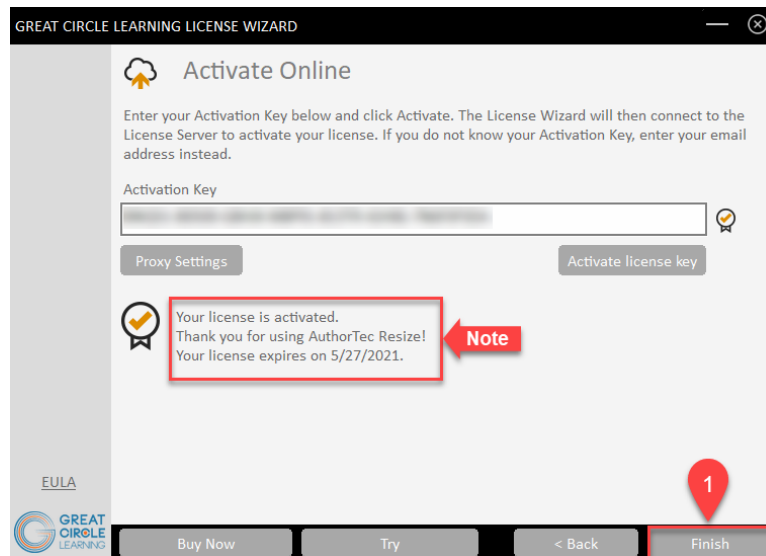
GREAT CIRCLE LEARNING LICENSE WIZARD

Activate Online

Enter your Activation Key below and click Activate. The License Wizard will then connect to the License Server to activate your license. If you do not know your Activation Key, enter your email address instead.

Activation Key

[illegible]

Proxy Settings

Activate license key

Your license is activated.
Thank you for using AuthorTec Resize!
Your license expires on 5/27/2021.

Note

EULA

GREAT CIRCLE LEARNING

Buy Now

Try

< Back

1

Finish